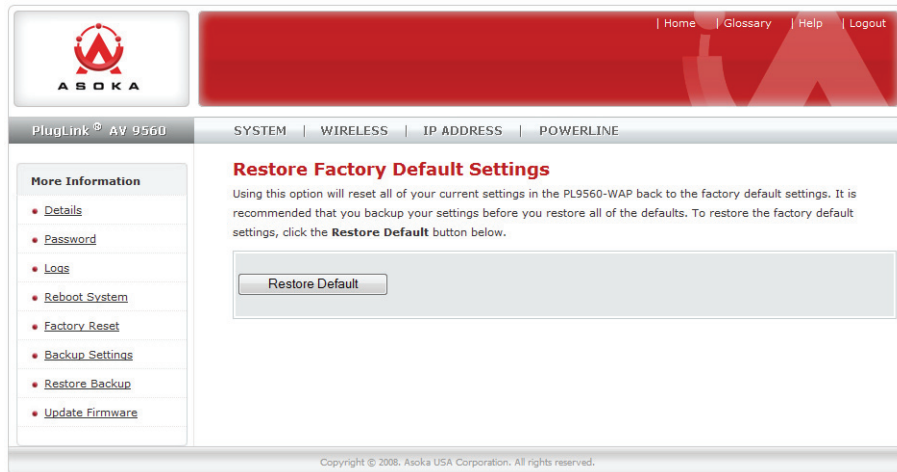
ASOKA

| Home | Glossary | Help | Logout

PlugLink ® AV 9560

SYSTEM | WIRELESS | IP ADDRESS | POWERLINE

More Information

Details

Password

Logs

Reboot System

Factory Reset

Backup Settings

Restore Backup

Update Firmware

Restore Factory Default Settings

Using this option will reset all of your current settings in the PL9560-WAP back to the factory default settings. It is recommended that you backup your settings before you restore all of the defaults. To restore the factory default settings, click the **Restore Default** button below.

Restore Default

Copyright © 2008. Asoka USA Corporation. All rights reserved.